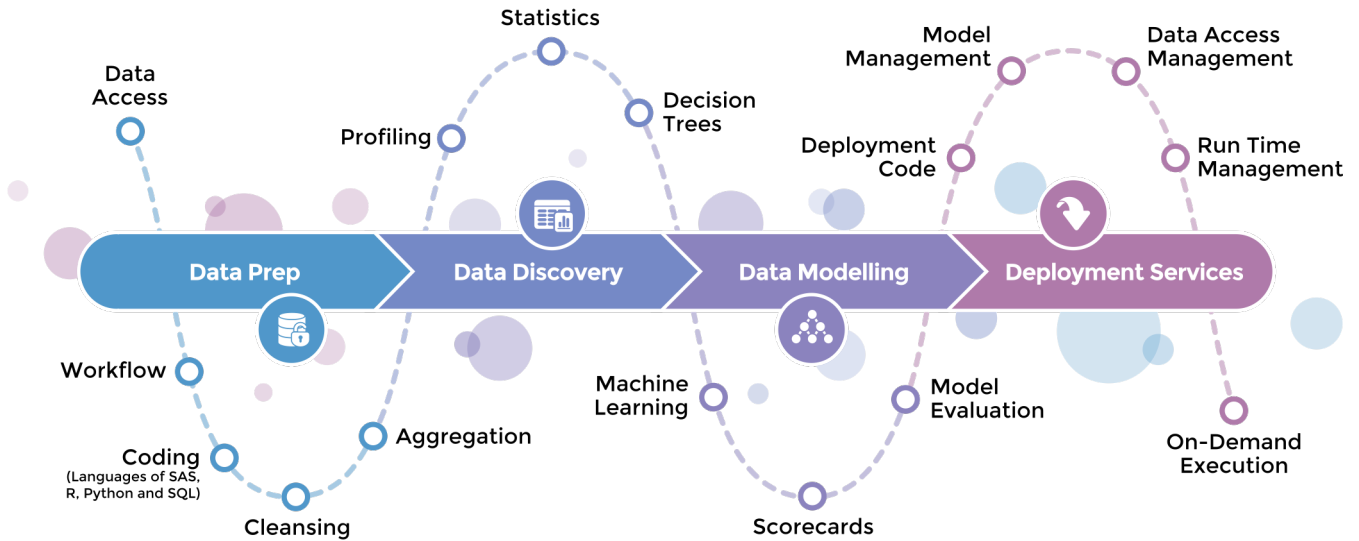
Statistics

Data Access

Profiling

Decision Trees

Model Management

Data Access Management

Deployment Code

Run Time Management

Data Prep

Data Discovery

Data Modelling

Deployment Services

Workflow

Coding
(Languages of SAS, R, Python and SQL)

Cleansing

Aggregation

Machine Learning

Scorecards

Model Evaluation

On-Demand Execution